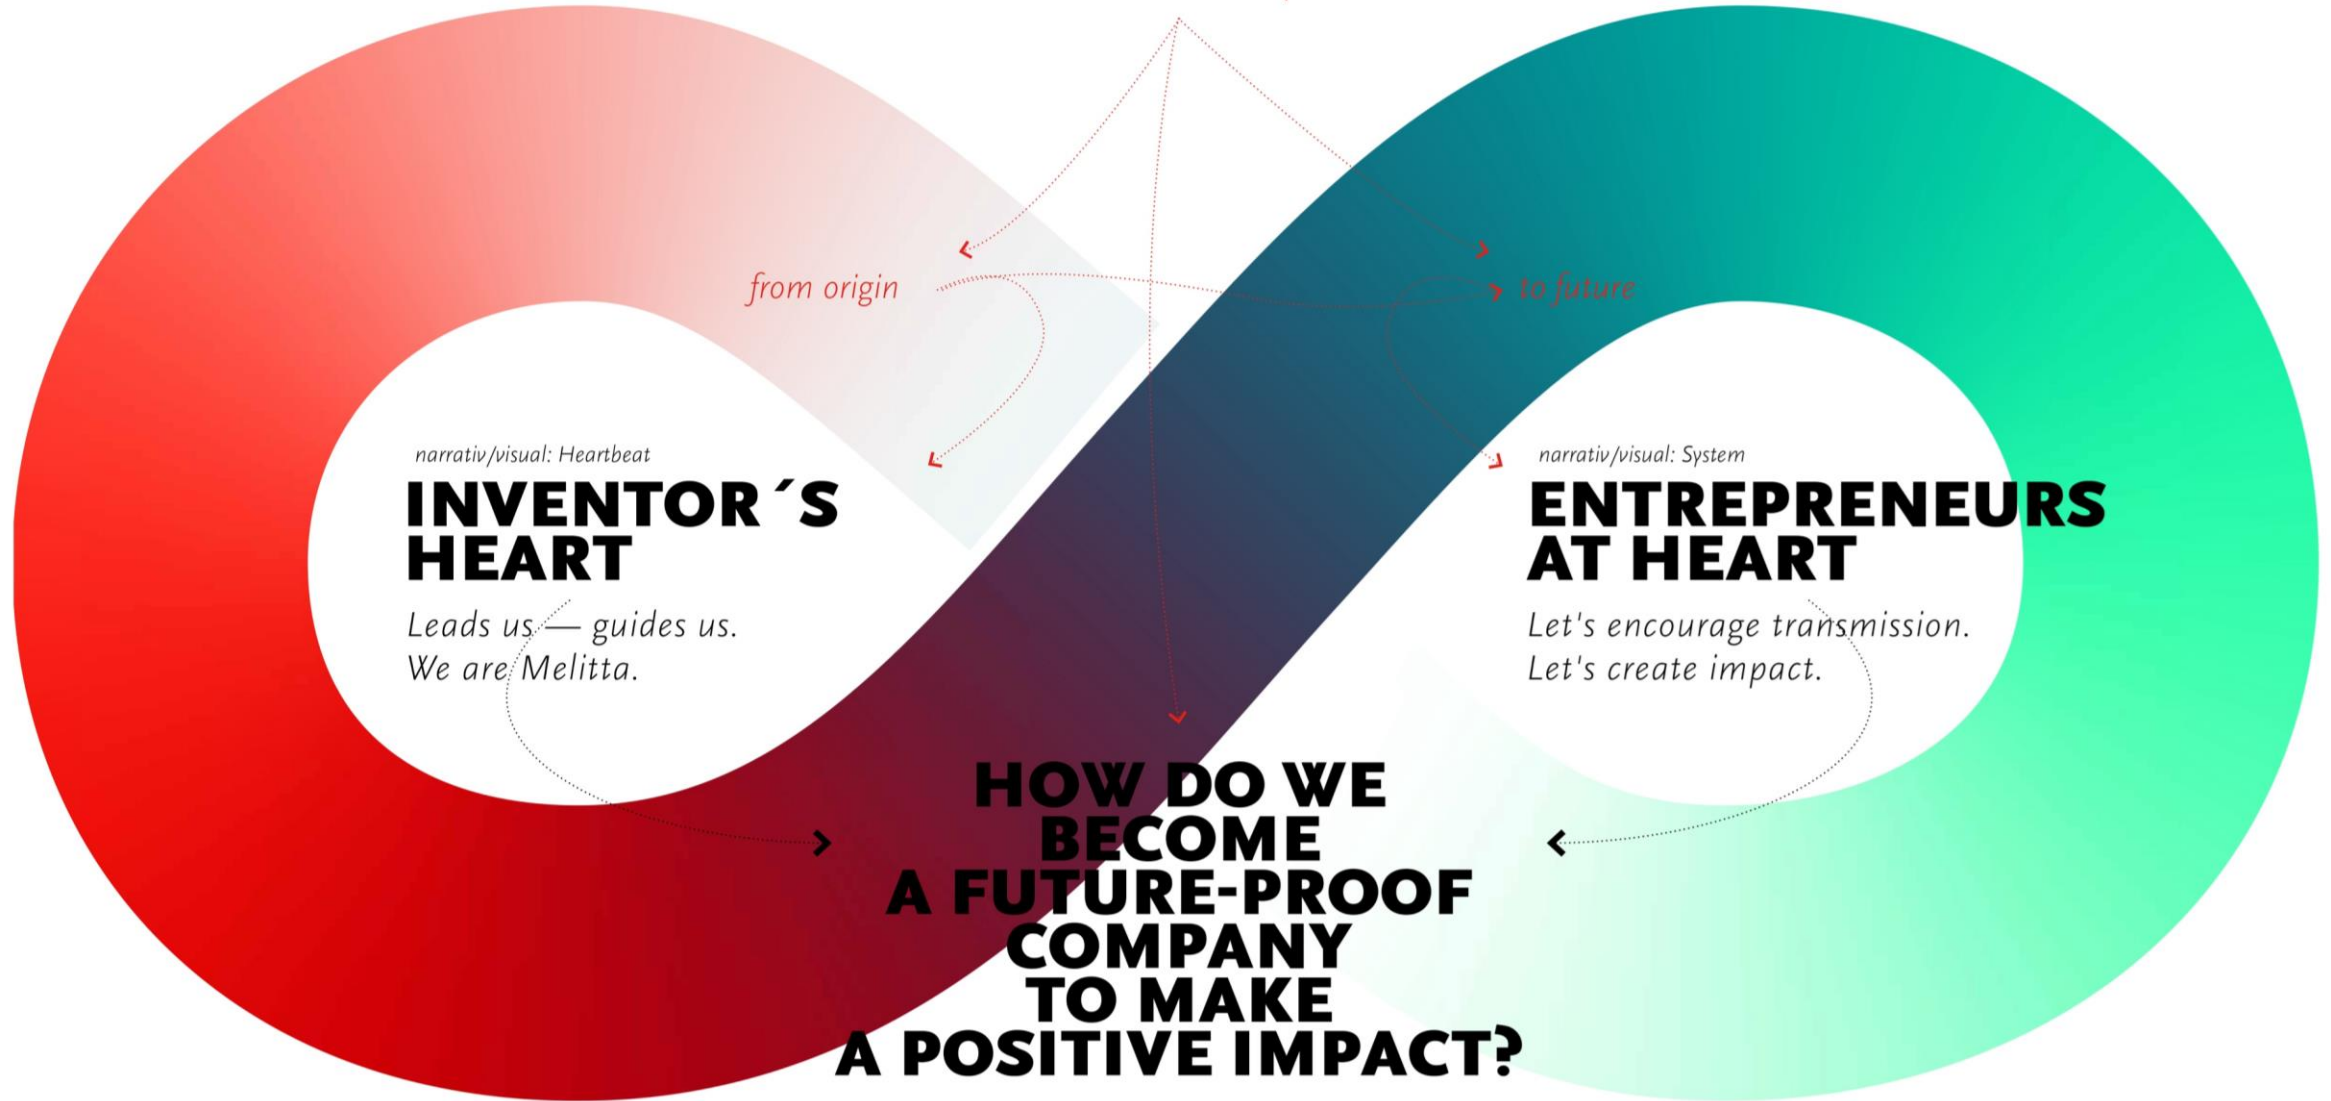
from origin

to future

narrativ/visual: Heartbeat

INVENTOR´S HEART

Leads us — guides us. We are Melitta.

narrativ/visual: System

ENTREPRENEURS AT HEART

Let's encourage transmission. Let's create impact.

HOW DO WE BECOME A FUTURE-PROOF COMPANY TO MAKE A POSITIVE IMPACT?